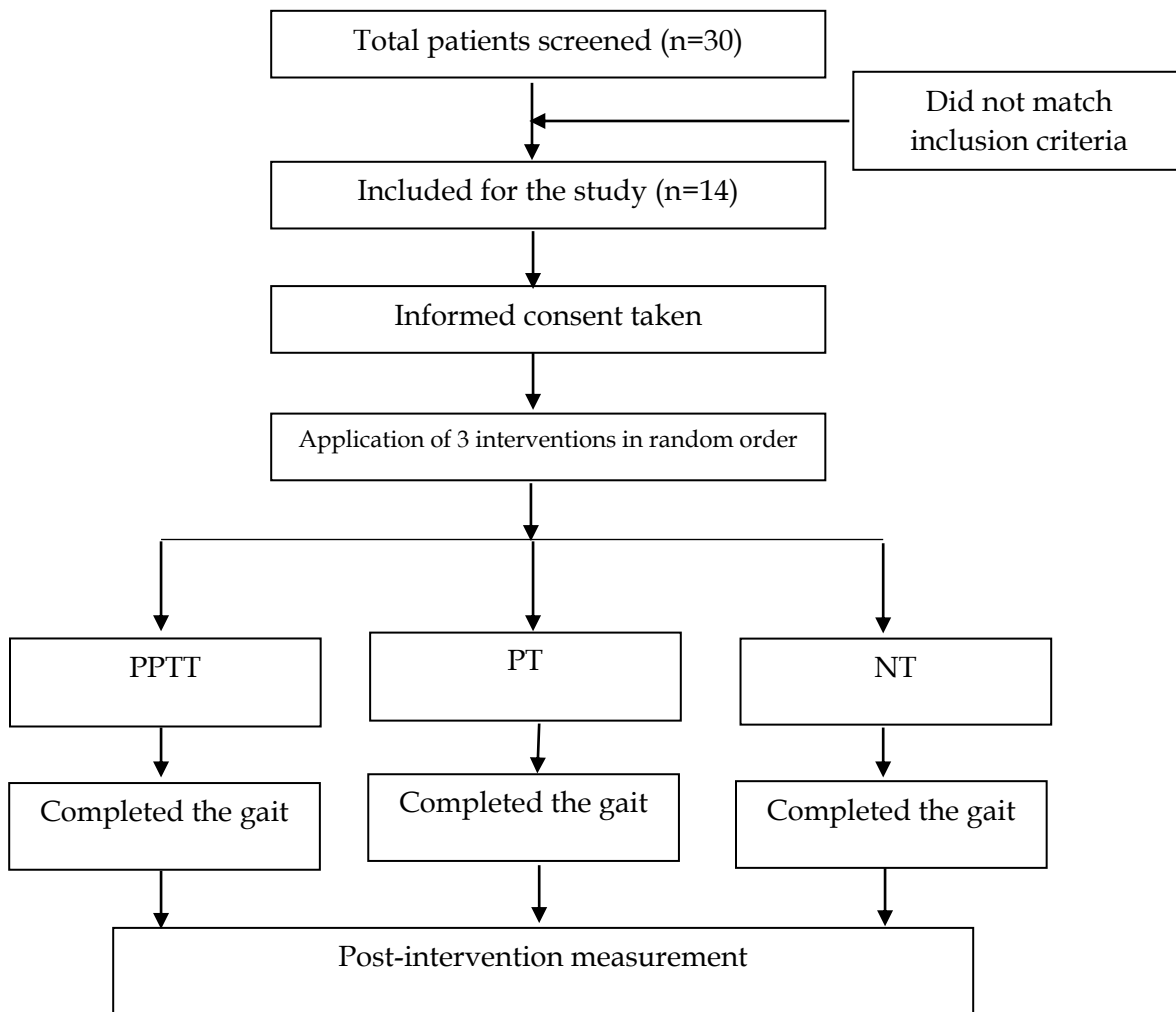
Total patients screened (n=30)

Did not match inclusion criteria

Included for the study (n=14)

Informed consent taken

Application of 3 interventions in random order

PPTT

PT

NT

Completed the gait

Completed the gait

Completed the gait

Post-intervention measurement